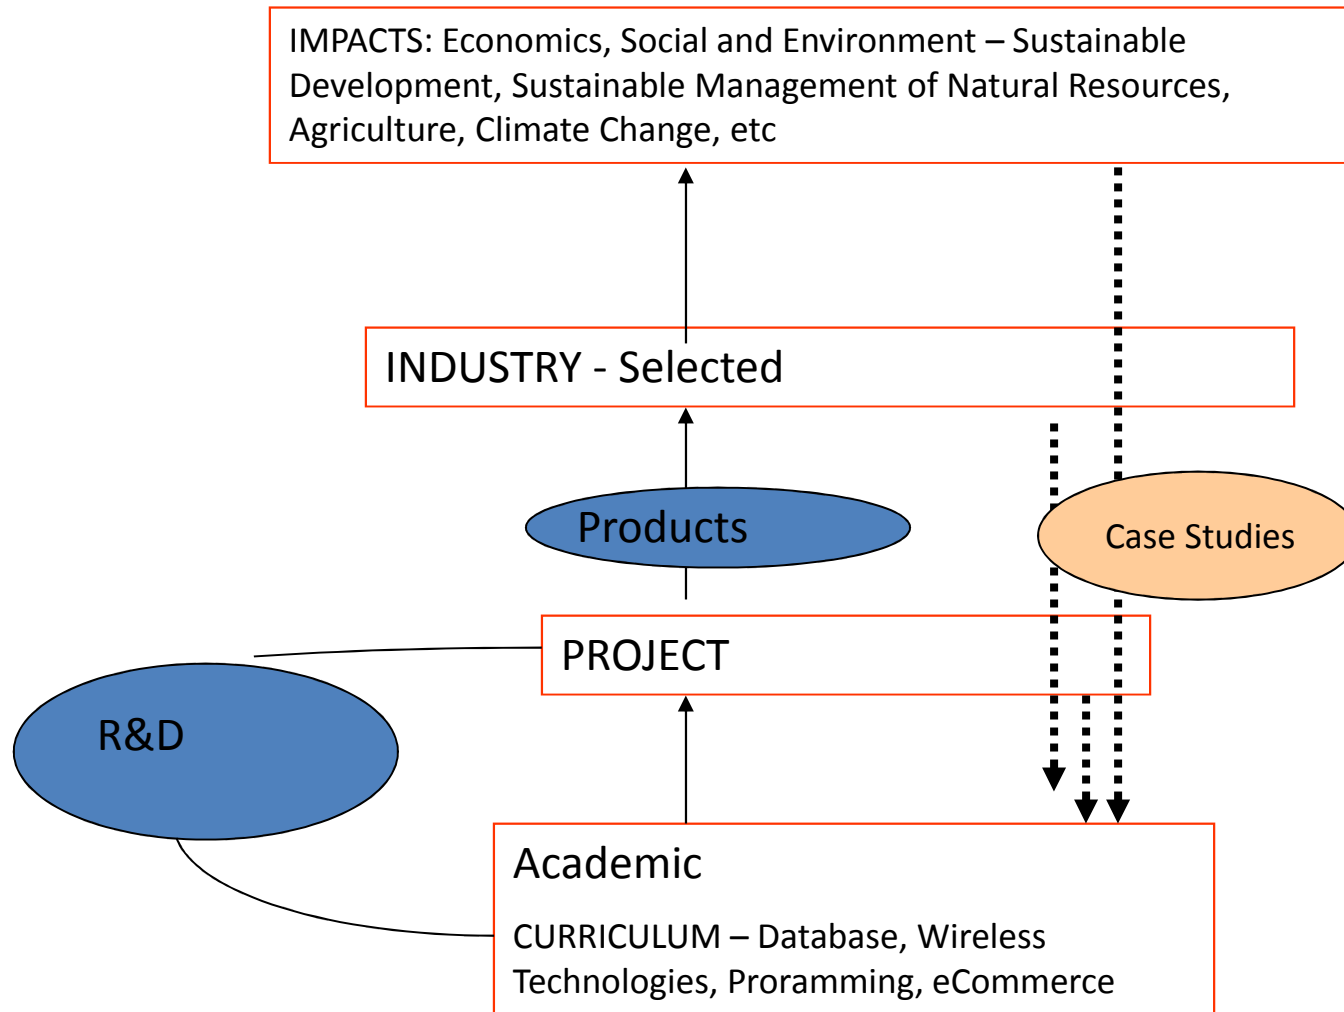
IMPACTS: Economics, Social and Environment – Sustainable Development, Sustainable Management of Natural Resources, Agriculture, Climate Change, etc

INDUSTRY - Selected

Products

Case Studies

PROJECT

R&D

Academic

CURRICULUM – Database, Wireless Technologies, Proramming, eCommerce